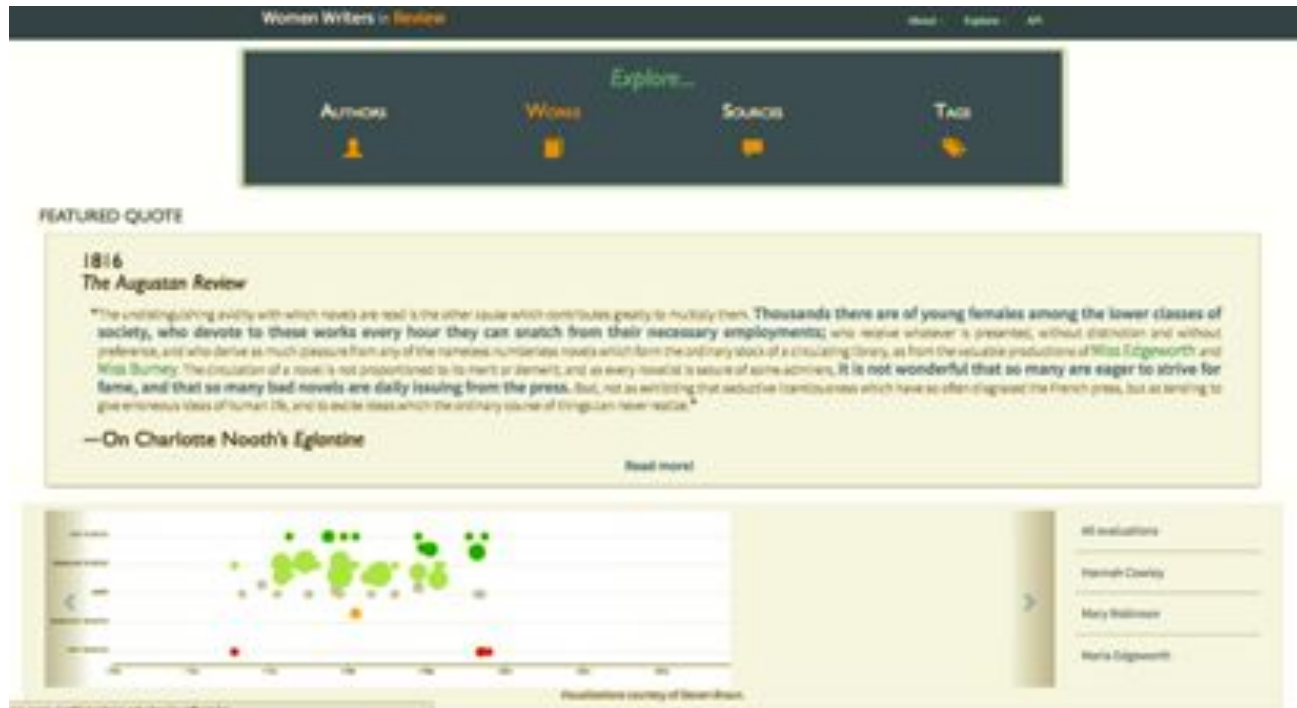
Women Writers in Review

About Explore API

Explore...

Authors Works Sources Tags

FEATURED QUOTE

1816
The Augustan Review

"The undistinguishing avidity with which novels are read is the other cause which contributes greatly to multiply them. **Thousands there are of young females among the lower classes of society, who devote to these works every hour they can snatch from their necessary employments;** who relieve whatever is presented, without distinction and without preference, and who derive as much pleasure from any of the nameless numberless novels which form the ordinary stock of a circulating library, as from the valuable productions of Miss Edgeworth and Miss Burney. The circulation of a novel is not proportioned to its merit or demerit, and as every novelist is secure of some admirers, **It is not wonderful that so many are eager to strive for fame, and that so many bad novels are daily issuing from the press.** But, not as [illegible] that seductive licentiousness which have so often disgraced the French press, but as tending to give erroneous ideas of human life, and to excite ideas which the ordinary course of things can never realize."

—On Charlotte Nooth's Eglantine

Read more!

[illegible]

All evaluations

Hannah Cowley

Mary Robinson

Maria Edgeworth

Visualizations courtesy of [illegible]